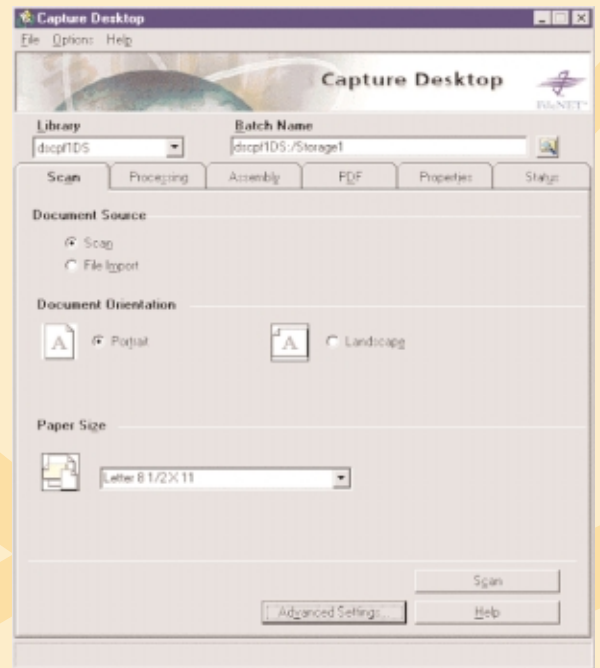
Capture Desktop
File Options Help

Capture Desktop
FileNET

Library
dscpf1DS

Batch Name
dscpf1DS:/Storage1

Scan | Processing | Assembly | PDF | Properties | Status

Document Source
Scan
File Import

Document Orientation
A Portrait
A Landscape

Paper Size
Letter 8 1/2 X 11

Scan
Advanced Settings...
Help